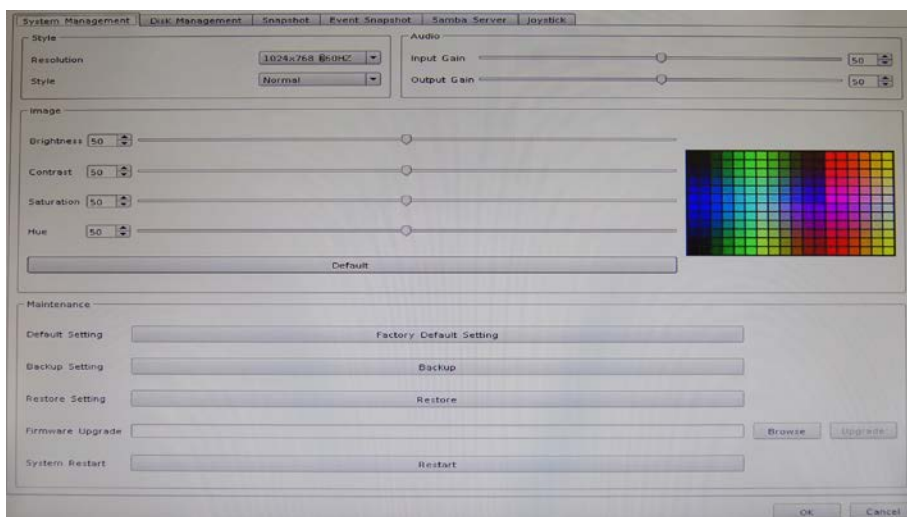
System Management | Disk Management | Snapshot | Event Snapshot | Samba Server | Joystick

Style

Resolution 1024x768 @60HZ

Style Normal

Audio

Input Gain 50

Output Gain 50

Image

Brightness 50

Contrast 50

Saturation 50

Hue 50

Default

Maintenance

Default Setting Factory Default Setting

Backup Setting Backup

Restore Setting Restore

Firmware Upgrade Browse Upgrade

System Restart Restart

OK Cancel